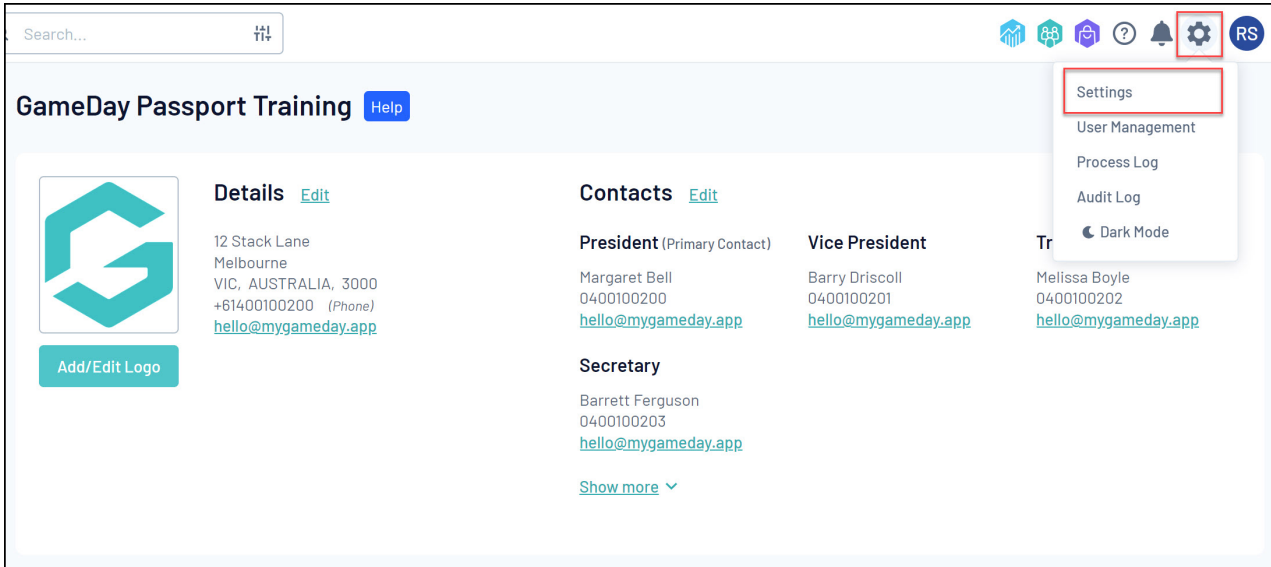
Search...

RS

Settings
User Management
Process Log
Audit Log
Dark Mode

GameDay Passport Training Help

Details Edit

12 Stack Lane
Melbourne
VIC, AUSTRALIA, 3000
+61400100200 (Phone)
hello@mygameday.app

Add/Edit Logo

Contacts Edit

President (Primary Contact)
Margaret Bell
0400100200
hello@mygameday.app

Vice President
Barry Driscoll
0400100201
hello@mygameday.app

Tr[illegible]
Melissa Boyle
0400100202
hello@mygameday.app

Secretary
Barrett Ferguson
0400100203
hello@mygameday.app

Show more